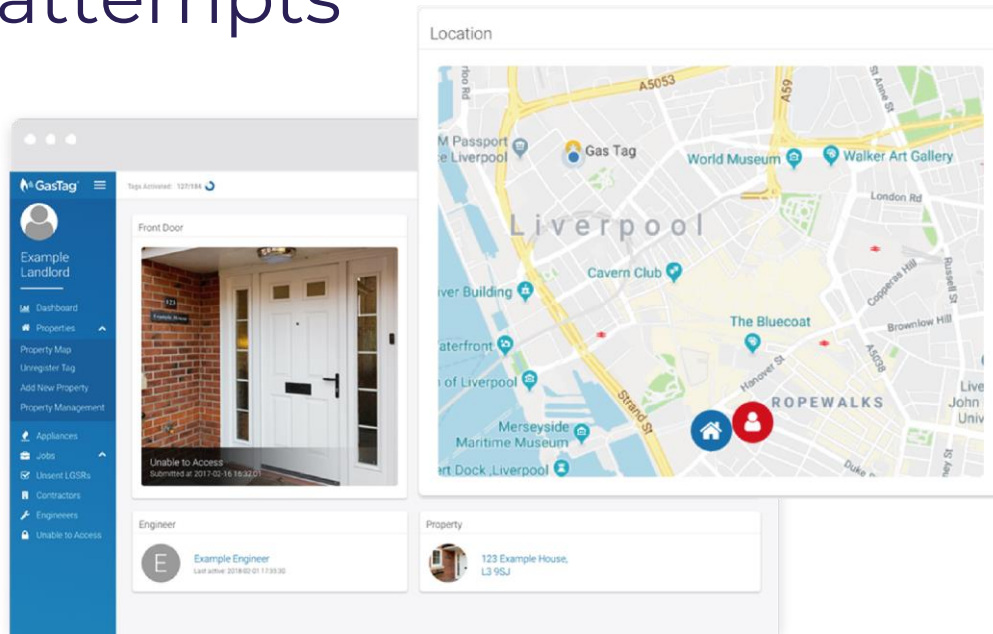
attempts

Location

A5053

A59

St Anne St

rdo Rd

M Passport
e Liverpool

Gas Tag

World Museum

Walker Art Gallery

London Rd

Liverpool

Cavern Club

ver Building

Russell St

Copperas Hill

The Bluecoat

Brownlow Hill

aterfront

of Liverpool

Hanover St

A5038

ROPEWALKS

Strand St

Merseyside
Maritime Museum

Live
John
Univ

ert Dock, Liverpool

Duke

GasTag

Tags Activated: 127/184

Example
Landlord

Dashboard
Properties
Property Map
Unregister Tag
Add New Property
Property Management
Appliances
Jobs
Unsent LGSRs
Contractors
Engineers
Unable to Access

Front Door

123

Unable to Access
Submitted at 2017-02-16 16:32:01

Engineer

E

Example Engineer
Last active: 2018-02-01 17:33:30

Property

123 Example House,
L3 9SJ